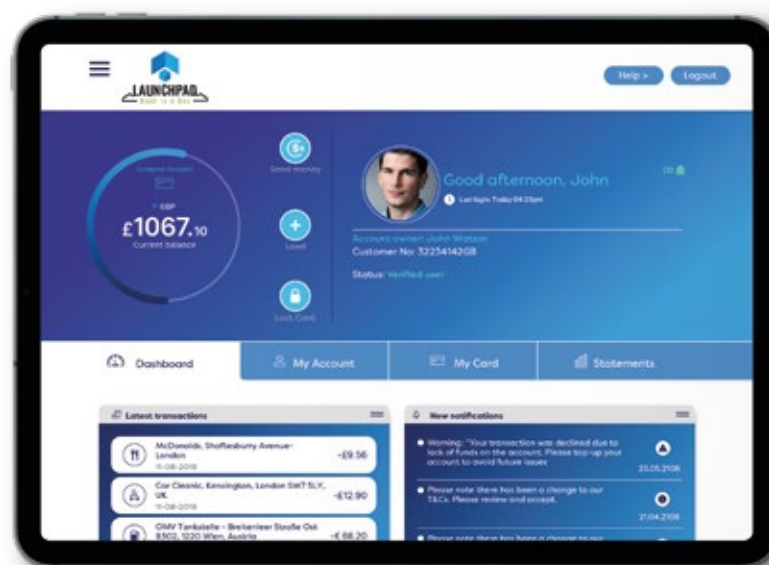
LAUNCHPAD
Bank in a Box

Help >
Logout

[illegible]
GBP
£1067.10
Current balance

Send money
Load
Lock Card

Good afternoon, John
Last login: Today 04:23pm

Account owner: John Watson
Customer No: 32234142GB
Status: Verified user

Dashboard
My Account
My Card
Statements

Latest transactions
McDonalds, Shaftesbury Avenue-London
11-08-2018
-£9.56
Car Cleanic, Kensington, London SW7 5LY, UK
11-08-2018
-£12.90
OMV Tankstelle - Breitenleer Straße Ost 8502, 1220 Wien, Austria
-€ 68.20

New notifications
Warning: "Your transaction was declined due to lack of funds on the account. Please top-up your account to avoid future issues
23.05.2108
Please note there has been a change to our T&Cs. Please review and accept.
21.04.2108
Please note there has been a change to our